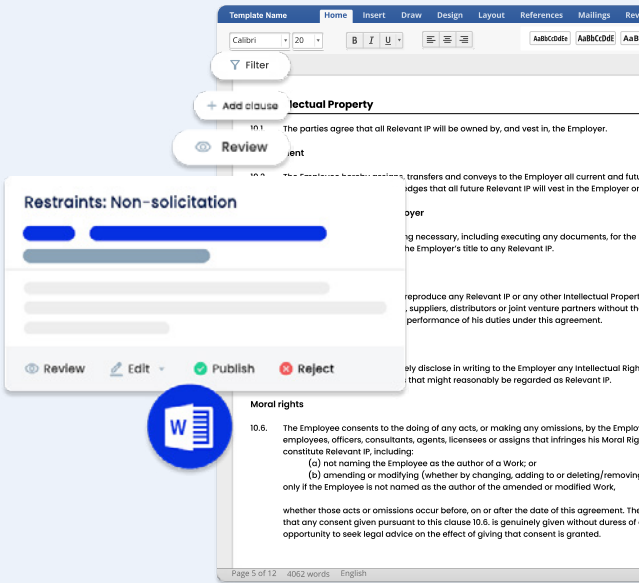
Template Name Home Insert Draw Design Layout References Mailings Rev

Calibri 20 B I U AaBbCcDdEe AaBbCcDdE AaBb

Filter

Add clause

Review

llectual Property

10.1 The parties agree that all Relevant IP will be owned by, and vest in, the Employer.

ent

10.2 The Employee hereby assigns, transfers and conveys to the Employer all current and futu edges that all future Relevant IP will vest in the Employer or

oyer

ng necessary, including executing any documents, for the he Employer's title to any Relevant IP.

reproduce any Relevant IP or any other Intellectual Propert , suppliers, distributors or joint venture partners without th performance of his duties under this agreement.

ely disclose in writing to the Employer any Intellectual Righ that might reasonably be regarded as Relevant IP.

Restraints: Non-solicitation

Review Edit Publish Reject

Moral rights

10.6. The Employee consents to the doing of any acts, or making any omissions, by the Emplo employees, officers, consultants, agents, licensees or assigns that infringes his Moral Rig constitute Relevant IP, including:

(a) not naming the Employee as the author of a Work; or

(b) amending or modifying (whether by changing, adding to or deleting/removing only if the Employee is not named as the author of the amended or modified Work,

whether those acts or omissions occur before, on or after the date of this agreement. The that any consent given pursuant to this clause 10.6. is genuinely given without duress of opportunity to seek legal advice on the effect of giving that consent is granted.

Page 5 of 12 4062 words English